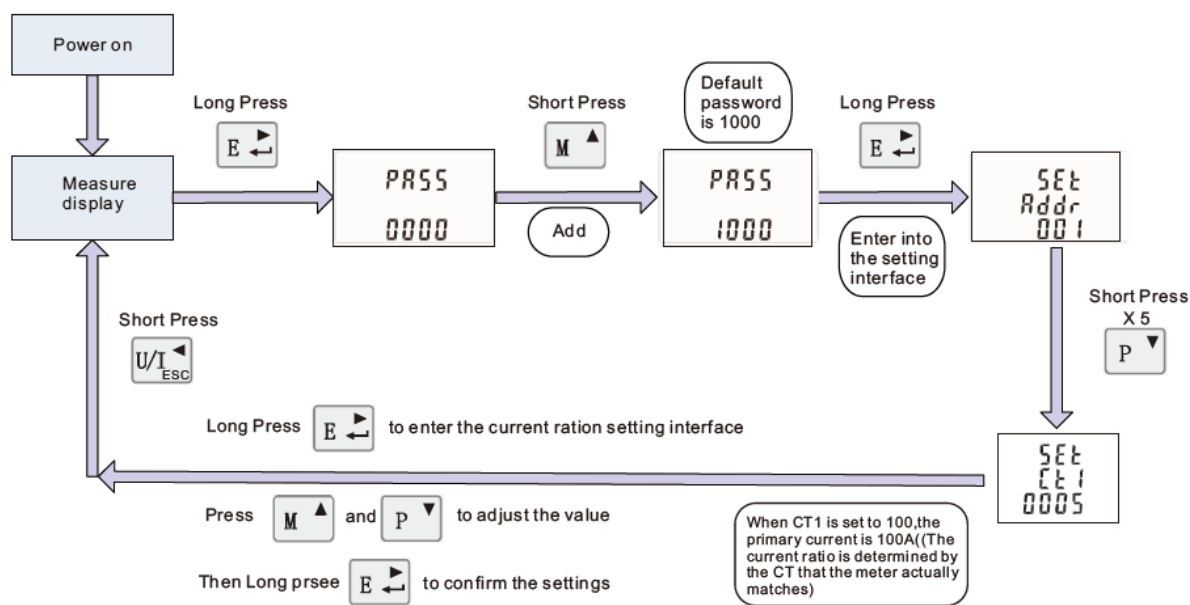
Power on

Long Press

E

Measure display

PASS

0000

Short Press

M ▲

Add

Default password is 1000

PASS

1000

Long Press

E

Enter into the setting interface

SEt

Addr

001

Short Press X 5

P ▼

Short Press

U/I ESC

Long Press E to enter the current ration setting interface

SEt

Ct1

0005

Press M ▲ and P ▼ to adjust the value

Then Long prsee E to confirm the settings

When CT1 is set to 100,the primary current is 100A((The current ratio is determined by the CT that the meter actually matches)